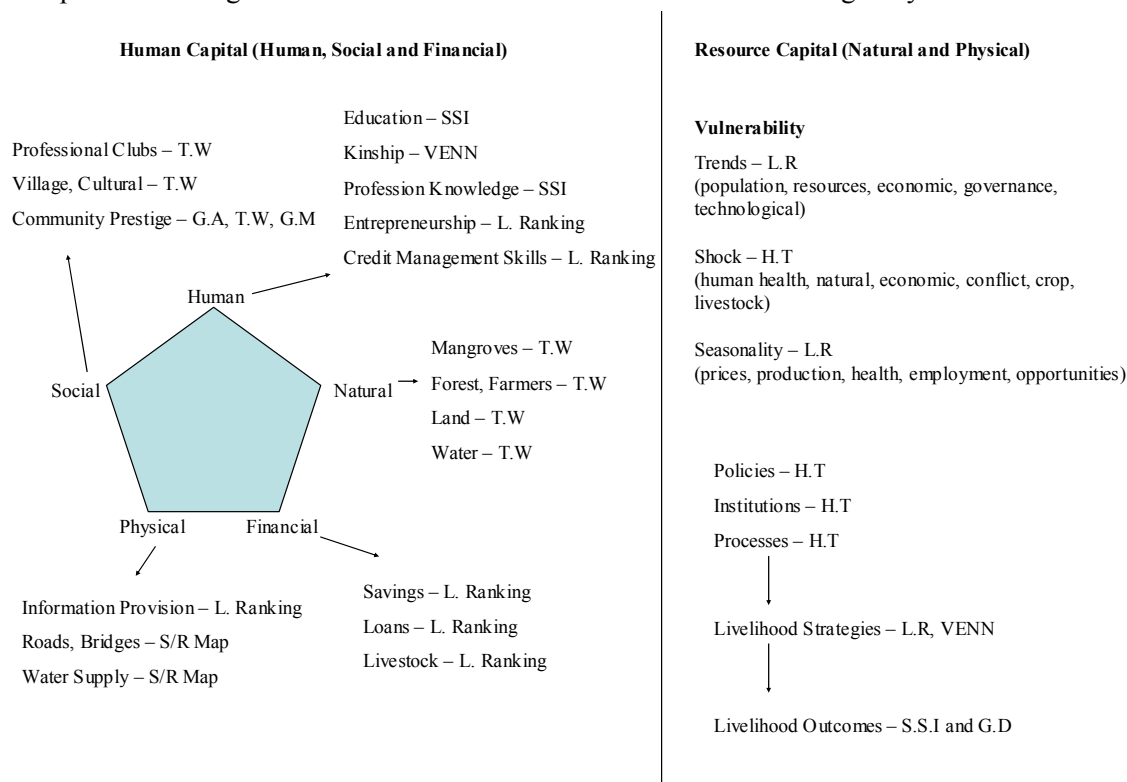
Human Capital (Human, Social and Financial)

Professional Clubs – T.W
Village, Cultural – T.W
Community Prestige – G.A, T.W, G.M

Education – SSI
Kinship – VENN
Profession Knowledge – SSI
Entrepreneurship – L. Ranking
Credit Management Skills – L. Ranking

Human
Social
Natural
Physical
Financial

Mangroves – T.W
Forest, Farmers – T.W
Land – T.W
Water – T.W

Information Provision – L. Ranking
Roads, Bridges – S/R Map
Water Supply – S/R Map

Savings – L. Ranking
Loans – L. Ranking
Livestock – L. Ranking

Resource Capital (Natural and Physical)

Vulnerability

Trends – L.R
(population, resources, economic, governance, technological)

Shock – H.T
(human health, natural, economic, conflict, crop, livestock)

Seasonality – L.R
(prices, production, health, employment, opportunities)

Policies – H.T
Institutions – H.T
Processes – H.T

Livelihood Strategies – L.R, VENN

Livelihood Outcomes – S.S.I and G.D